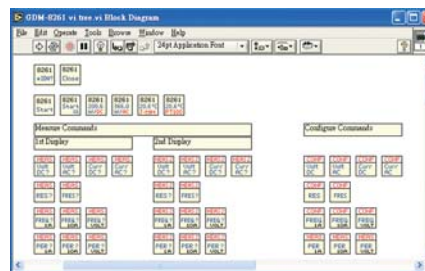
GDM-8261 vi tree.vi Block Diagram

File Edit Operate Tools Browse Window Help

24pt Application Font

8261 eGMT 8261 Close

8261 Start 8261 Start 8261 200.0 8261 500.0 8261 20.0 8261 20.0

Measure Commands

1st Display

2nd Display

Configure Commands

MEAS Volt DC MEAS Volt AC MEAS Curr DC MEAS Curr AC

MEAS Volt DC MEAS Volt AC MEAS Curr DC MEAS Curr AC

CONF Volt DC CONF Volt AC CONF Curr DC CONF Curr AC

MEAS RES MEAS FRES

MEAS RES MEAS FRES

CONF RES CONF FRES

MEAS FREQ MEAS FREQ MEAS FREQ

MEAS FREQ MEAS FREQ MEAS FREQ

CONF FREQ CONF FREQ CONF FREQ

MEAS PER MEAS PER MEAS PER

MEAS PER MEAS PER MEAS PER

CONF PER CONF PER CONF PER